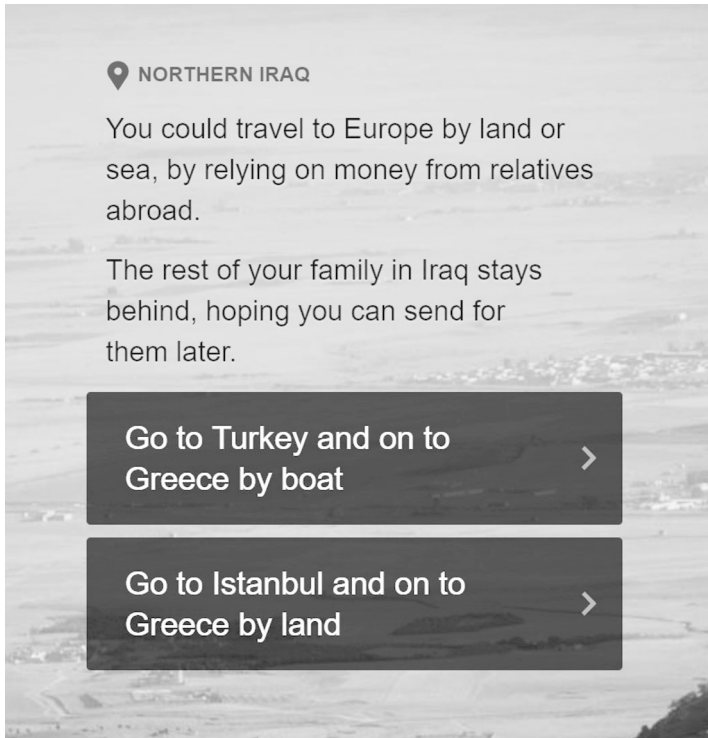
NORTHERN IRAQ

You could travel to Europe by land or sea, by relying on money from relatives abroad.

The rest of your family in Iraq stays behind, hoping you can send for them later.

Go to Turkey and on to Greece by boat

Go to Istanbul and on to Greece by land